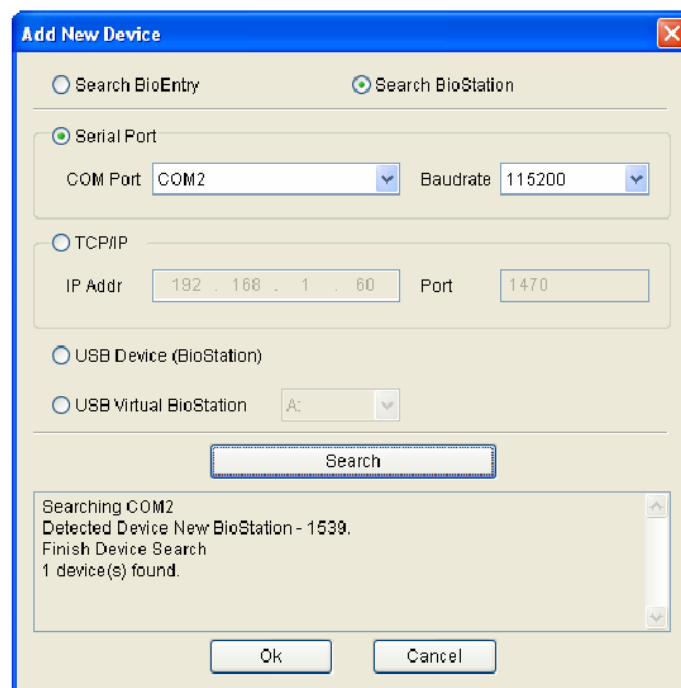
Add New Device

Search BioEntry

Search BioStation

Serial Port

COM Port COM2

Baudrate 115200

TCP/IP

IP Addr 192 . 168 . 1 . 60

Port 1470

USB Device (BioStation)

USB Virtual BioStation A:

Search

Searching COM2
Detected Device New BioStation - 1539.
Finish Device Search
1 device(s) found.

Ok

Cancel